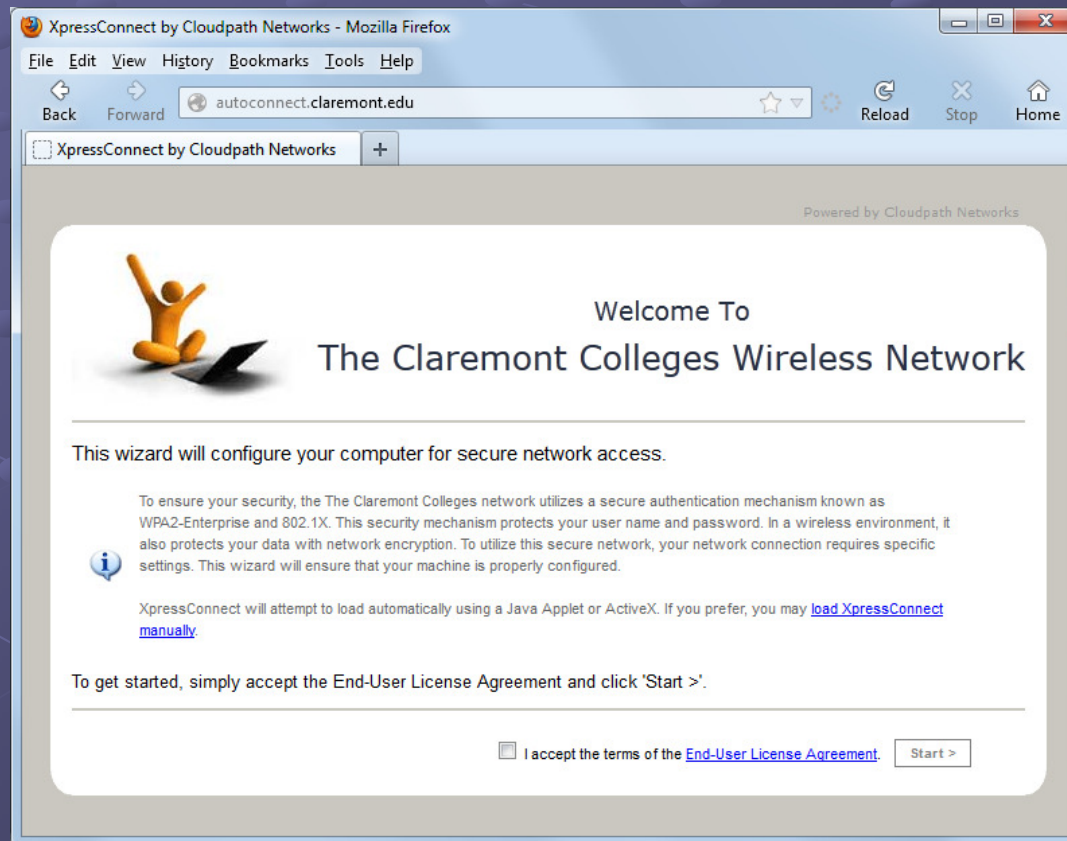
XpressConnect by Cloudpath Networks - Mozilla Firefox

File Edit View History Bookmarks Tools Help

Back Forward autoconnect.claremont.edu Reload Stop Home

XpressConnect by Cloudpath Networks +

Powered by Cloudpath Networks

Welcome To
The Claremont Colleges Wireless Network

This wizard will configure your computer for secure network access.

To ensure your security, the The Claremont Colleges network utilizes a secure authentication mechanism known as WPA2-Enterprise and 802.1X. This security mechanism protects your user name and password. In a wireless environment, it also protects your data with network encryption. To utilize this secure network, your network connection requires specific settings. This wizard will ensure that your machine is properly configured.

XpressConnect will attempt to load automatically using a Java Applet or ActiveX. If you prefer, you may load XpressConnect manually.

To get started, simply accept the End-User License Agreement and click 'Start >'.

I accept the terms of the End-User License Agreement. Start >